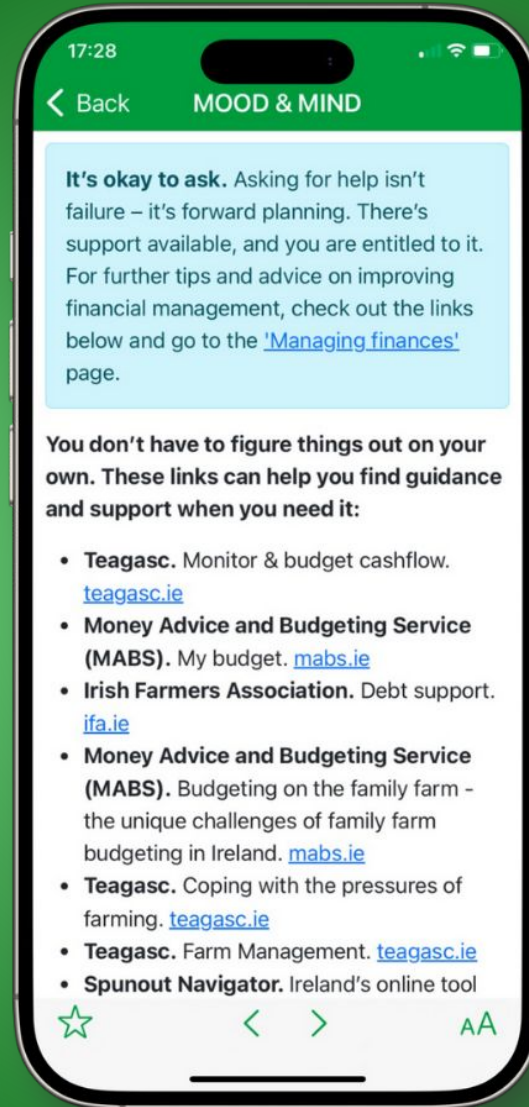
17:28

< Back MOOD & MIND

**It's okay to ask.** Asking for help isn't failure – it's forward planning. There's support available, and you are entitled to it. For further tips and advice on improving financial management, check out the links below and go to the 'Managing finances' page.

**You don't have to figure things out on your own. These links can help you find guidance and support when you need it:**

- **Teagasc.** Monitor & budget cashflow. teagasc.ie
- **Money Advice and Budgeting Service (MABS).** My budget. mabs.ie
- **Irish Farmers Association.** Debt support. ifa.ie
- **Money Advice and Budgeting Service (MABS).** Budgeting on the family farm - the unique challenges of family farm budgeting in Ireland. mabs.ie
- **Teagasc.** Coping with the pressures of farming. teagasc.ie
- **Teagasc.** Farm Management. teagasc.ie
- **Spunout Navigator.** Ireland's online tool

☆ < > AA